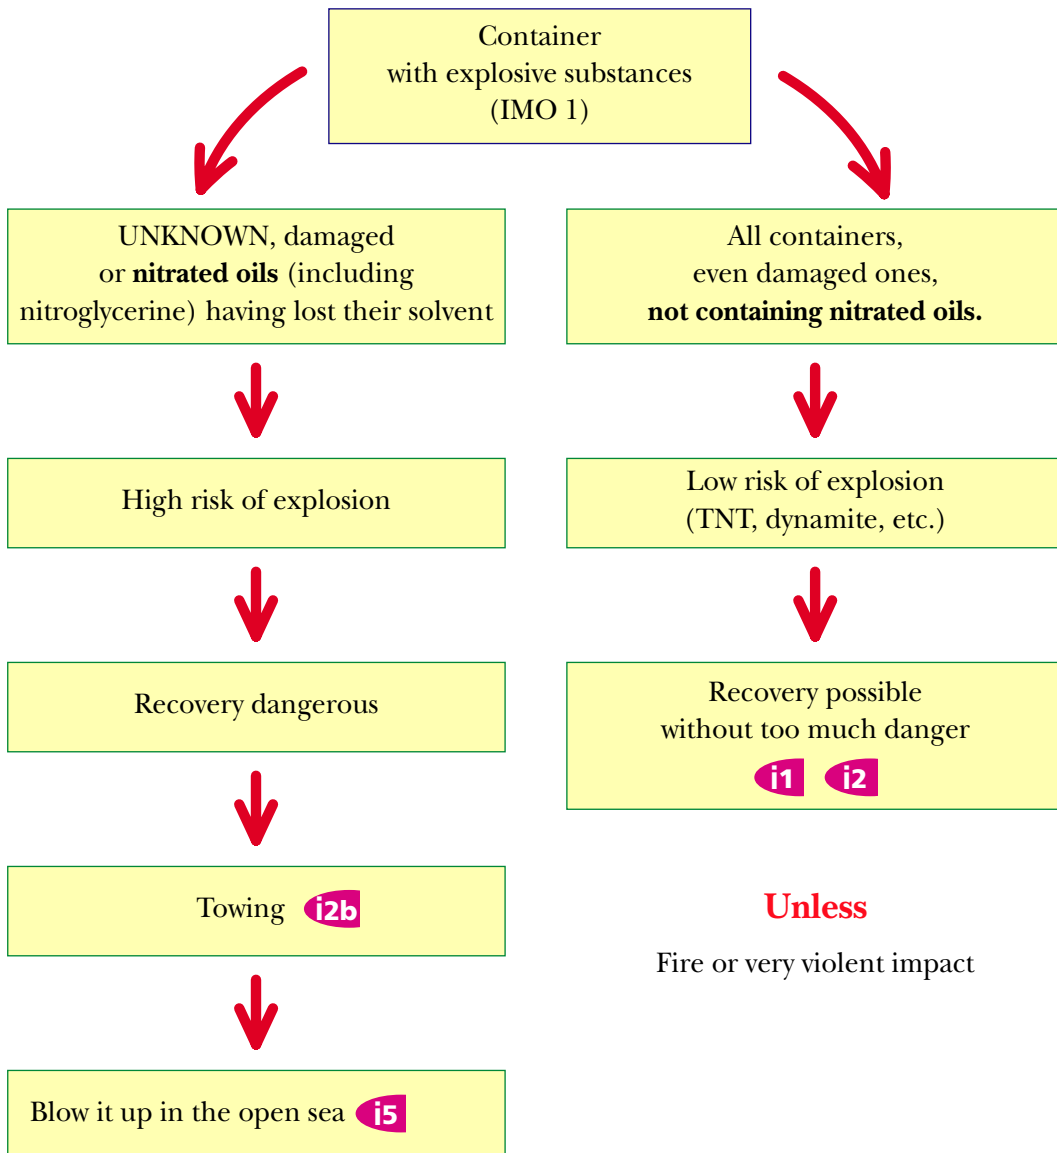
Container
with explosive substances
(IMO 1)

UNKNOWN, damaged or **nitrated oils** (including nitroglycerine) having lost their solvent

High risk of explosion

Recovery dangerous

Towing i2b

Blow it up in the open sea i5

All containers, even damaged ones, **not containing nitrated oils.**

Low risk of explosion
(TNT, dynamite, etc.)

Recovery possible without too much danger
i1 i2

Unless

Fire or very violent impact